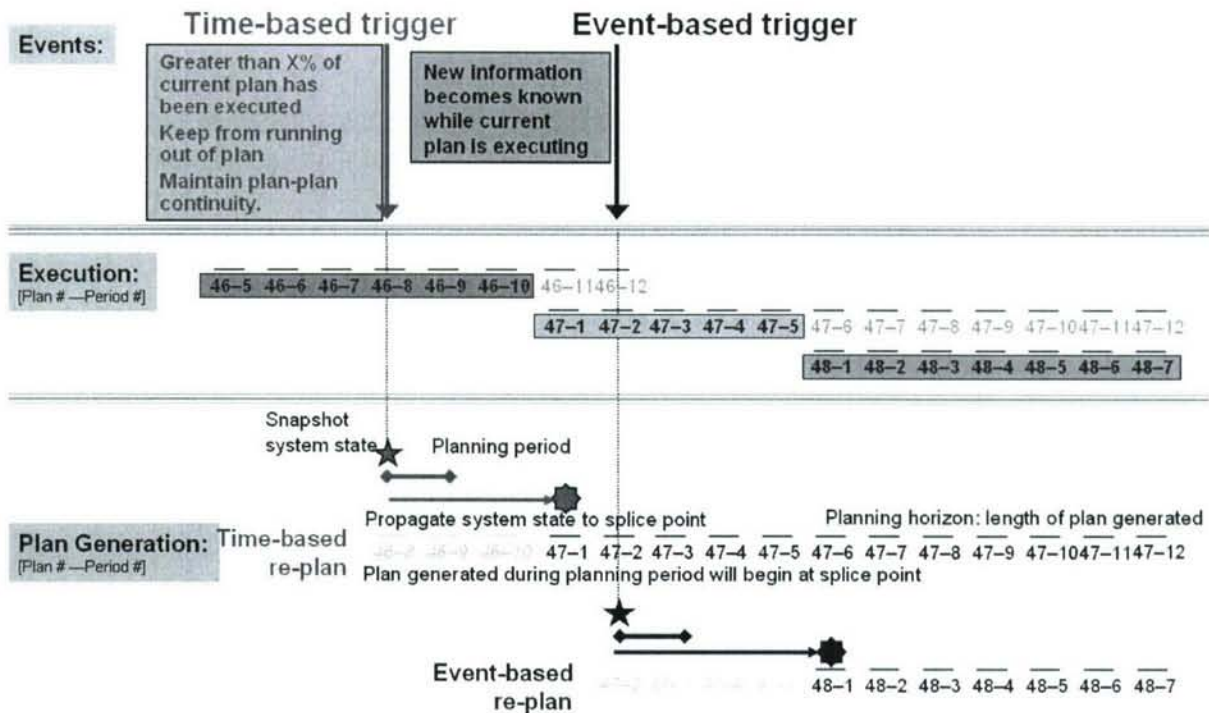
Time-based trigger

Event-based trigger

Events:

Greater than X% of current plan has been executed

Keep from running out of plan

Maintain plan-plan continuity.

New information becomes known while current plan is executing

Execution:
[Plan # —Period #]

46–5 46–6 46–7 46–8 46–9 46–10 46–11 46–12

47–1 47–2 47–3 47–4 47–5 47–6 47–7 47–8 47–9 47–10 47–11 47–12

48–1 48–2 48–3 48–4 48–5 48–6 48–7

Snapshot system state

Planning period

Propagate system state to splice point

Planning horizon: length of plan generated

Plan Generation:
[Plan # —Period #]

Time-based re-plan

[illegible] 47–1 47–2 47–3 47–4 47–5 47–6 47–7 47–8 47–9 47–10 47–11 47–12

Plan generated during planning period will begin at splice point

Event-based re-plan

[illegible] 48–1 48–2 48–3 48–4 48–5 48–6 48–7